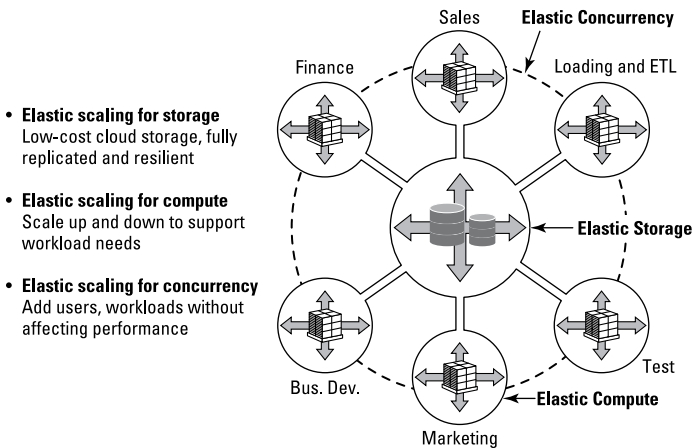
• **Elastic scaling for storage**
Low-cost cloud storage, fully replicated and resilient

• **Elastic scaling for compute**
Scale up and down to support workload needs

• **Elastic scaling for concurrency**
Add users, workloads without affecting performance

Sales

**Elastic Concurrency**

Finance

Loading and ETL

**Elastic Storage**

Test

Bus. Dev.

**Elastic Compute**

Marketing